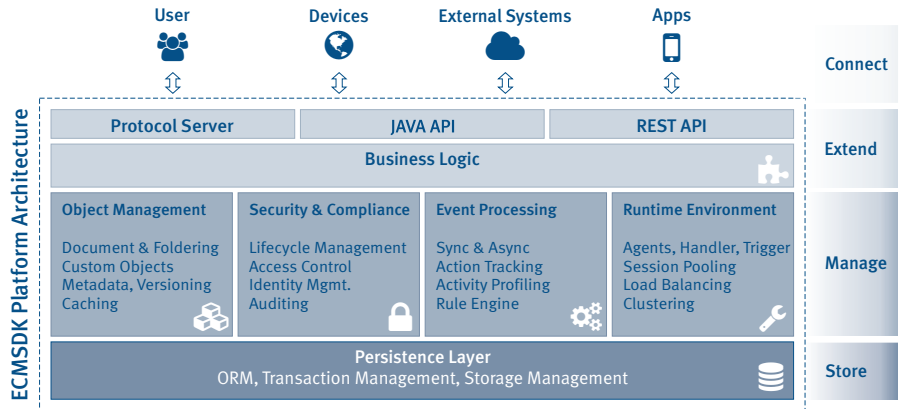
User

Devices

External Systems

Apps

Connect

ECMSDK Platform Architecture

Protocol Server

JAVA API

REST API

Extend

Business Logic

Object Management

Document & Foldering
Custom Objects
Metadata, Versioning
Caching

Security & Compliance

Lifecycle Management
Access Control
Identity Mgmt.
Auditing

Event Processing

Sync & Async
Action Tracking
Activity Profiling
Rule Engine

Runtime Environment

Agents, Handler, Trigger
Session Pooling
Load Balancing
Clustering

Manage

Persistence Layer

ORM, Transaction Management, Storage Management

Store